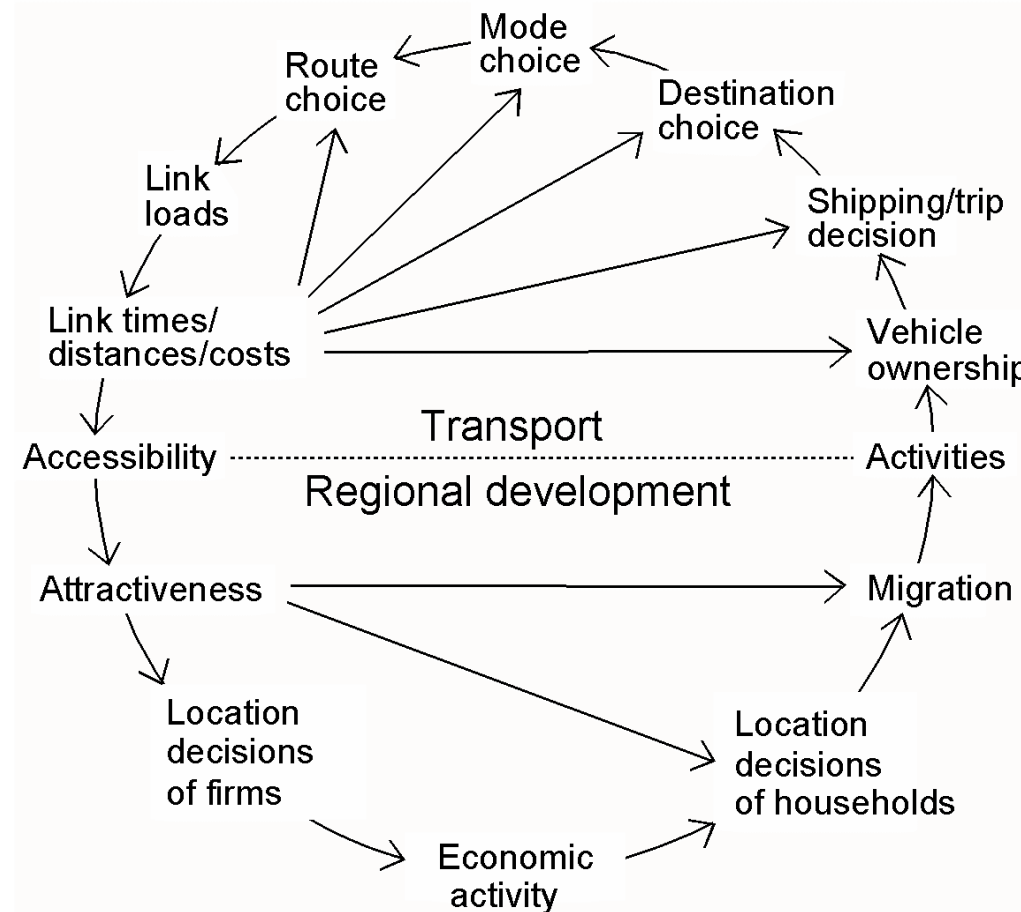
Mode choice

Route choice

Destination choice

Link loads

Shipping/trip decision

Link times/ distances/costs

Vehicle ownership

Transport

Accessibility

Activities

Regional development

Attractiveness

Migration

Location decisions of firms

Location decisions of households

Economic activity